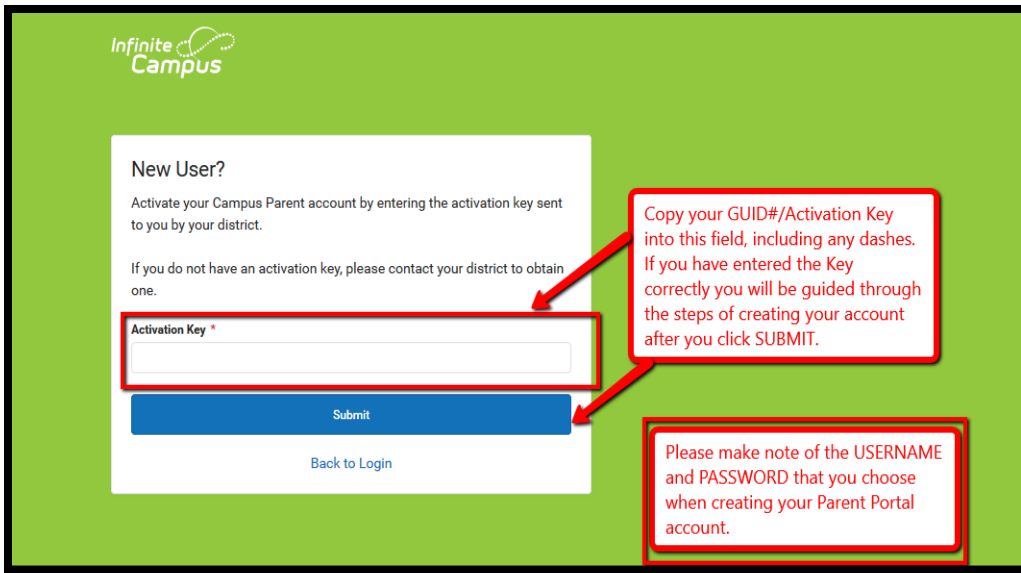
Infinite Campus

New User?

Activate your Campus Parent account by entering the activation key sent to you by your district.

If you do not have an activation key, please contact your district to obtain one.

Activation Key *

Submit

Back to Login

Copy your GUID#/Activation Key into this field, including any dashes. If you have entered the Key correctly you will be guided through the steps of creating your account after you click SUBMIT.

Please make note of the USERNAME and PASSWORD that you choose when creating your Parent Portal account.